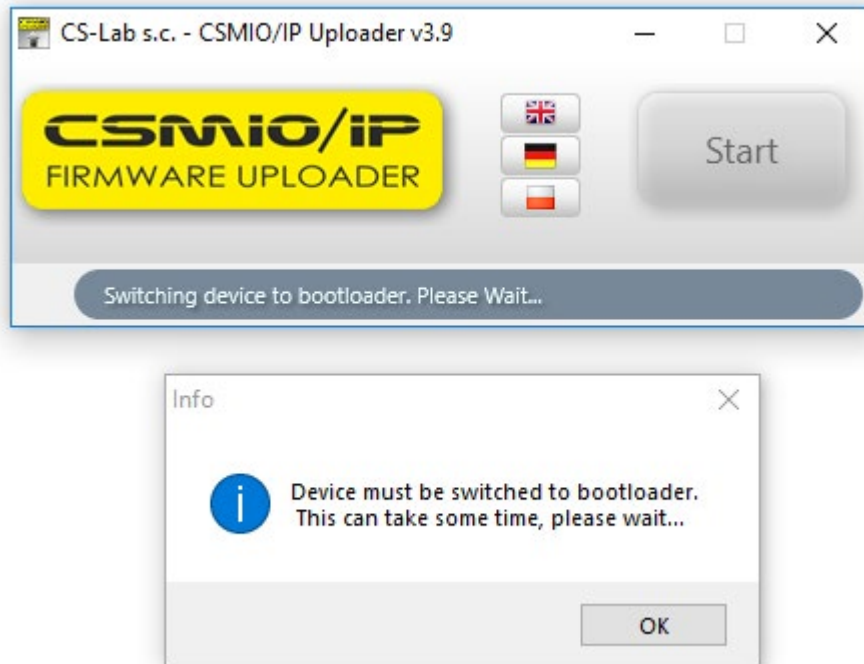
CS-Lab s.c. - CSMIO/IP Uploader v3.9

CSMIO/IP
FIRMWARE UPLOADER

Start

Switching device to bootloader. Please Wait...

Info

Device must be switched to bootloader.
This can take some time, please wait...

OK